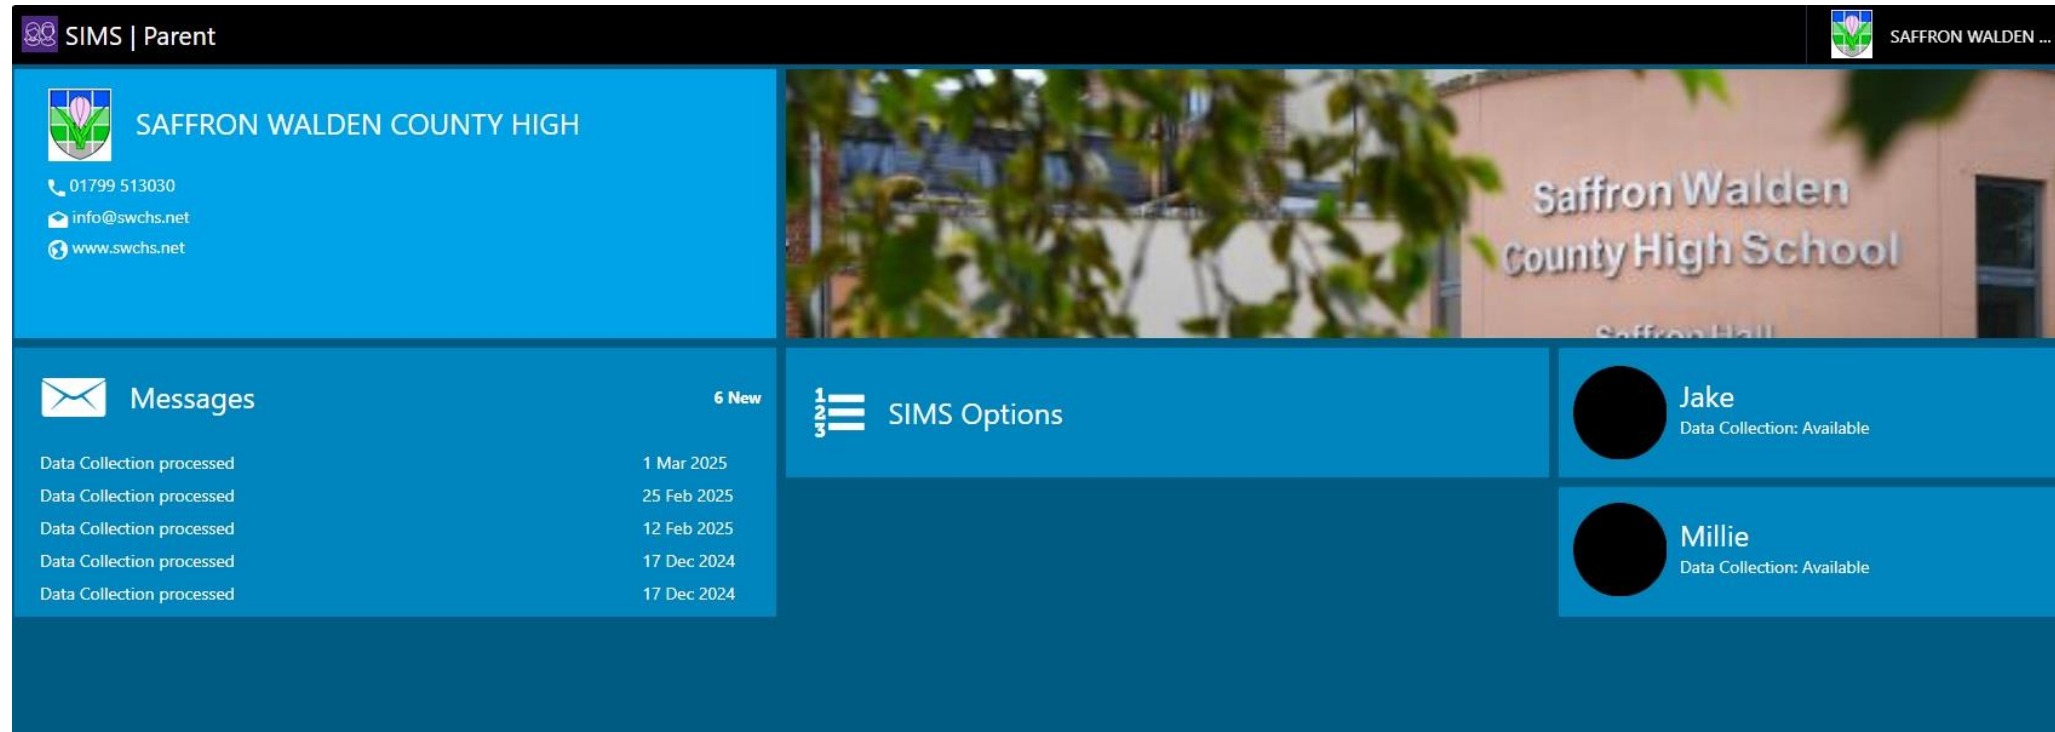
SIMS | Parent

SAFFRON WALDEN ...

SAFFRON WALDEN COUNTY HIGH

01799 513030
info@swchs.net
www.swchs.net

Saffron Walden
County High School
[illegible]

Messages 6 New

| | |
|---|---|
| Data Collection processed | 1 Mar 2025 |
| Data Collection processed | 25 Feb 2025 |
| Data Collection processed | 12 Feb 2025 |
| Data Collection processed | 17 Dec 2024 |
| Data Collection processed | 17 Dec 2024 |

SIMS Options

Jake
Data Collection: Available

Millie
Data Collection: Available